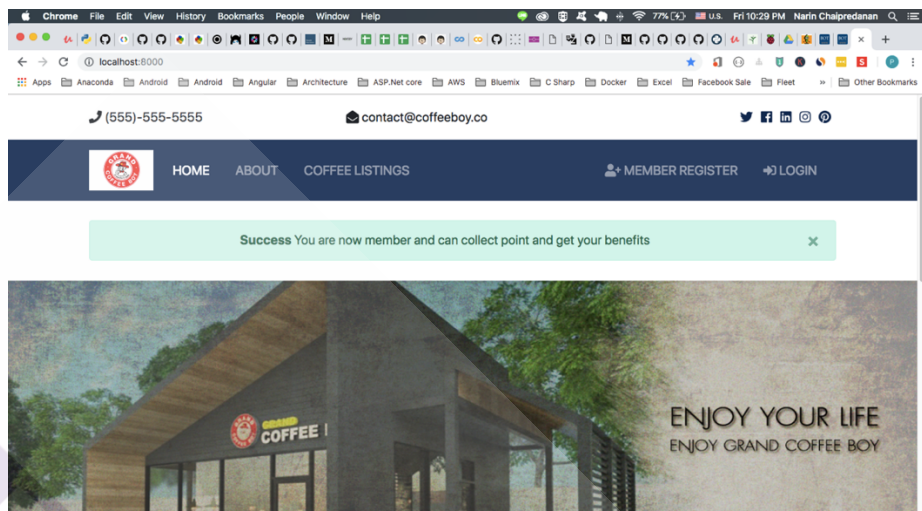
Chrome File Edit View History Bookmarks People Window Help

77% U.S. Fri 10:29 PM Narin Chaipredanan

localhost:8000

Apps Anaconda Android Android Angular Architecture ASP.Net core AWS Bluemix C Sharp Docker Excel Facebook Sale Fleet » Other Bookmarks

(555)-555-5555

contact@coffeeboy.co

GRAND COFFEE BOY

HOME ABOUT COFFEE LISTINGS

MEMBER REGISTER LOGIN

**Success** You are now member and can collect point and get your benefits

×

GRAND COFFEE

ENJOY YOUR LIFE
ENJOY GRAND COFFEE BOY